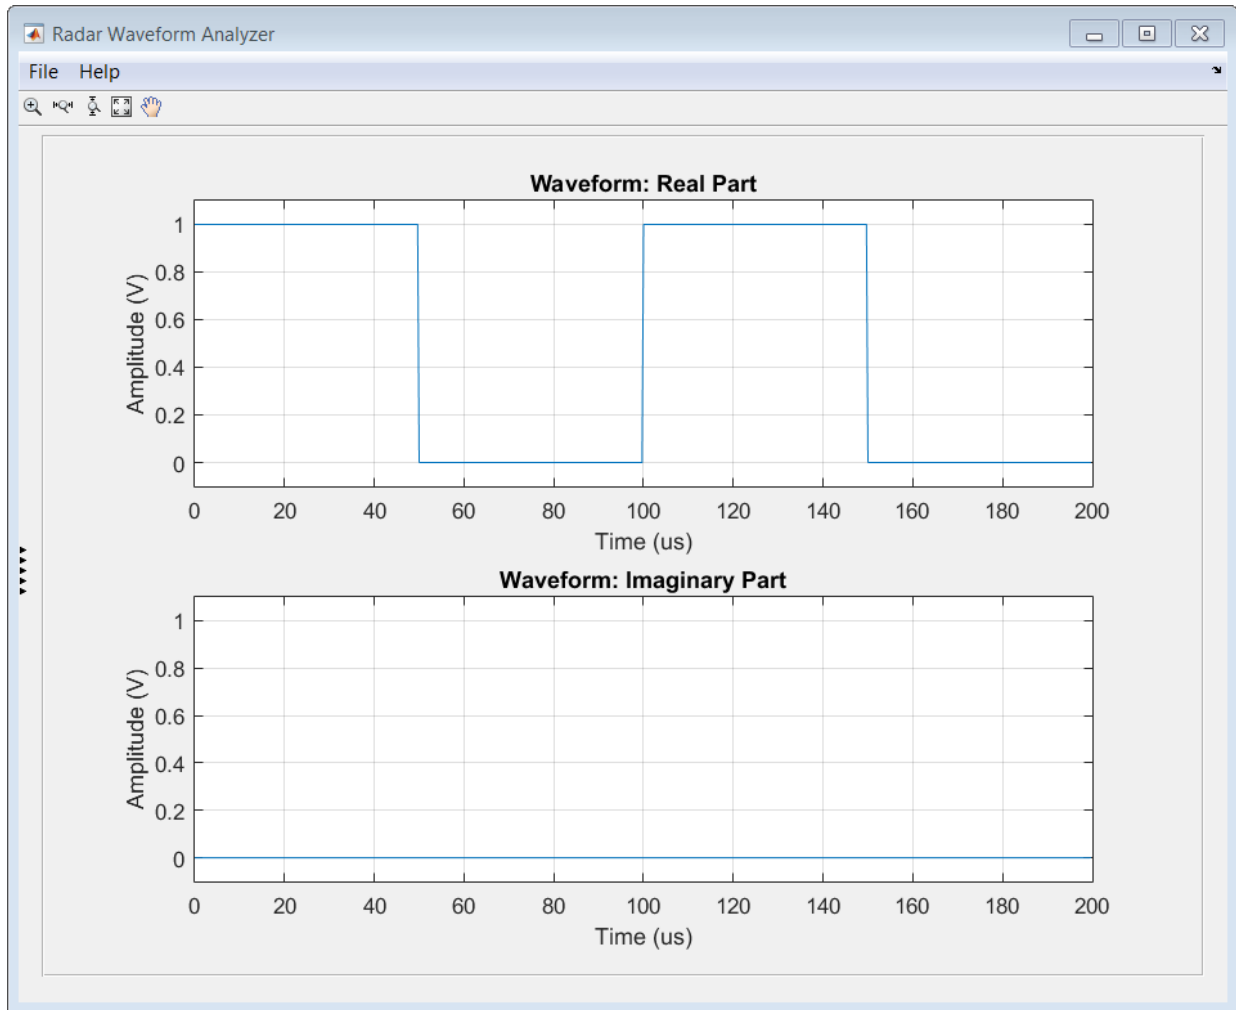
Radar Waveform Analyzer

File Help

Waveform: Real Part

Amplitude (V)

1
0.8
0.6
0.4
0.2
0

0 20 40 60 80 100 120 140 160 180 200

Time (us)

Waveform: Imaginary Part

Amplitude (V)

1
0.8
0.6
0.4
0.2
0

0 20 40 60 80 100 120 140 160 180 200

Time (us)